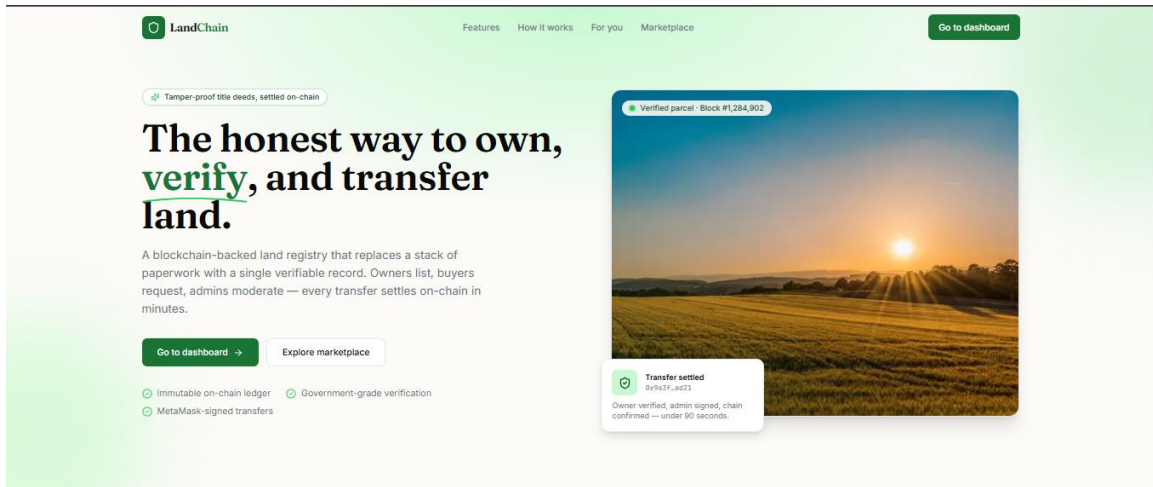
LandChain

Features How it works For you Marketplace

Go to dashboard

Tamper-proof title deeds, settled on-chain

The honest way to own, verify, and transfer land.

A blockchain-backed land registry that replaces a stack of paperwork with a single verifiable record. Owners list, buyers request, admins moderate — every transfer settles on-chain in minutes.

Go to dashboard →

Explore marketplace

Immutable on-chain ledger

Government-grade verification

MetaMask-signed transfers

Verified parcel · Block #1,284,902

Transfer settled

0x9a3f…ed21

Owner verified, admin signed, chain confirmed — under 90 seconds.